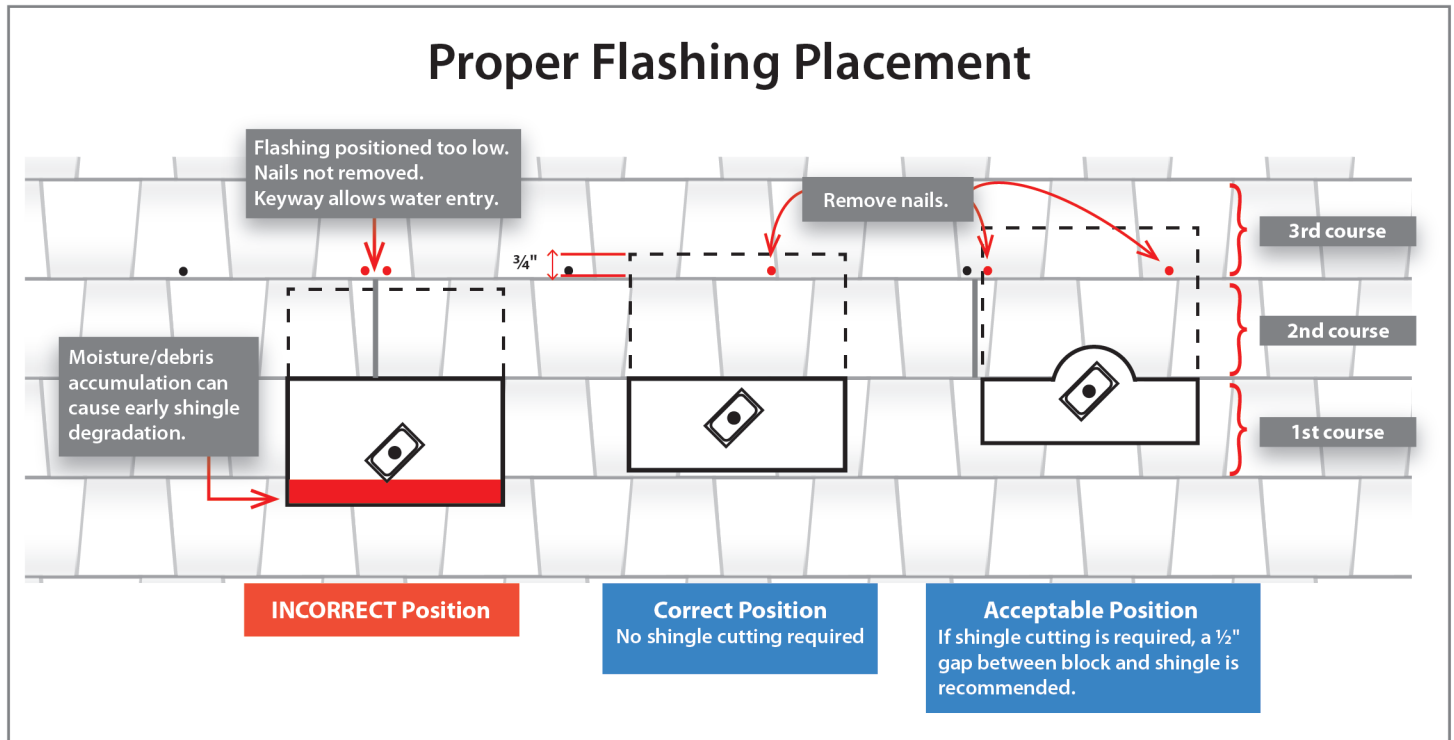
Proper Flashing Placement

Flashing positioned too low.
Nails not removed.
Keyway allows water entry.

Remove nails.

¾"

3rd course

2nd course

1st course

Moisture/debris accumulation can cause early shingle degradation.

INCORRECT Position

Correct Position
No shingle cutting required

Acceptable Position
If shingle cutting is required, a ½" gap between block and shingle is recommended.